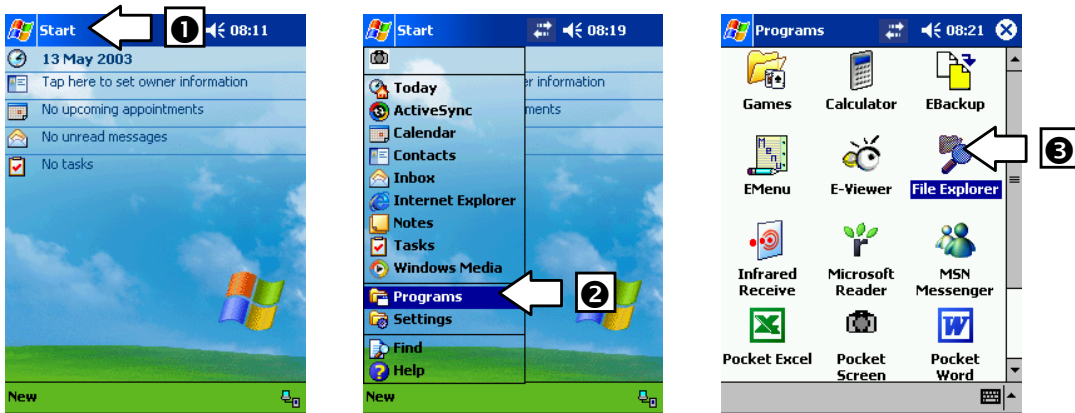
Start ❶ 08:11
13 May 2003
Tap here to set owner information
No upcoming appointments
No unread messages
No tasks
New

Start 08:19
Today
ActiveSync
Calendar
Contacts
Inbox
Internet Explorer
Notes
Tasks
Windows Media
Programs ❷
Settings
Find
Help
r information
ments
New

Programs 08:21
Games
Calculator
EBackup
EMenu
E-Viewer
File Explorer ❸
Infrared Receive
Microsoft Reader
MSN Messenger
Pocket Excel
Pocket Screen
Pocket Word